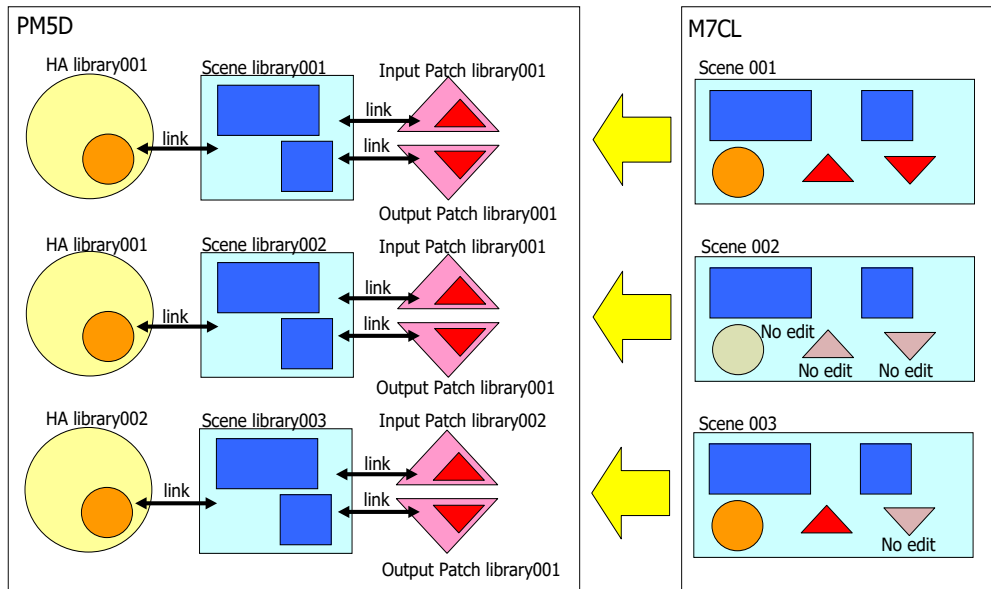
PM5D

HA library001
Scene library001
Input Patch library001
link
link
link
Output Patch library001

HA library001
Scene library002
Input Patch library001
link
link
link
Output Patch library001

HA library002
Scene library003
Input Patch library002
link
link
link
Output Patch library001

M7CL

Scene 001

Scene 002
No edit
No edit
No edit

Scene 003
No edit